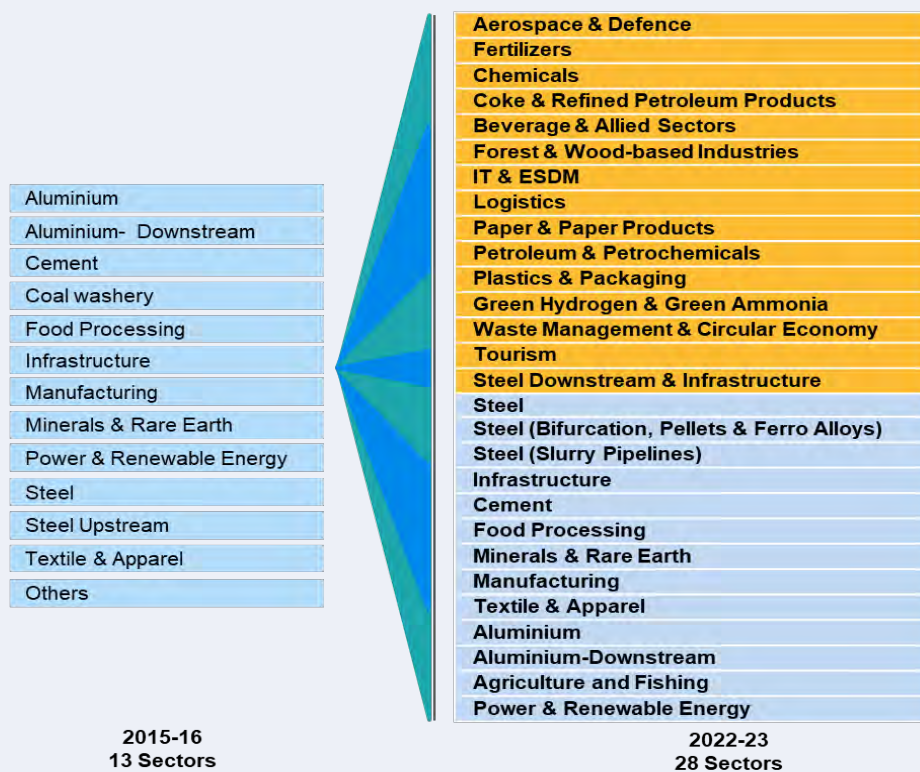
Aluminium
Aluminium- Downstream
Cement
Coal washery
Food Processing
Infrastructure
Manufacturing
Minerals & Rare Earth
Power & Renewable Energy
Steel
Steel Upstream
Textile & Apparel
Others

2015-16
13 Sectors

Aerospace & Defence
Fertilizers
Chemicals
Coke & Refined Petroleum Products
Beverage & Allied Sectors
Forest & Wood-based Industries
IT & ESDM
Logistics
Paper & Paper Products
Petroleum & Petrochemicals
Plastics & Packaging
Green Hydrogen & Green Ammonia
Waste Management & Circular Economy
Tourism
Steel Downstream & Infrastructure
Steel
Steel (Bifurcation, Pellets & Ferro Alloys)
Steel (Slurry Pipelines)
Infrastructure
Cement
Food Processing
Minerals & Rare Earth
Manufacturing
Textile & Apparel
Aluminium
Aluminium-Downstream
Agriculture and Fishing
Power & Renewable Energy

2022-23
28 Sectors